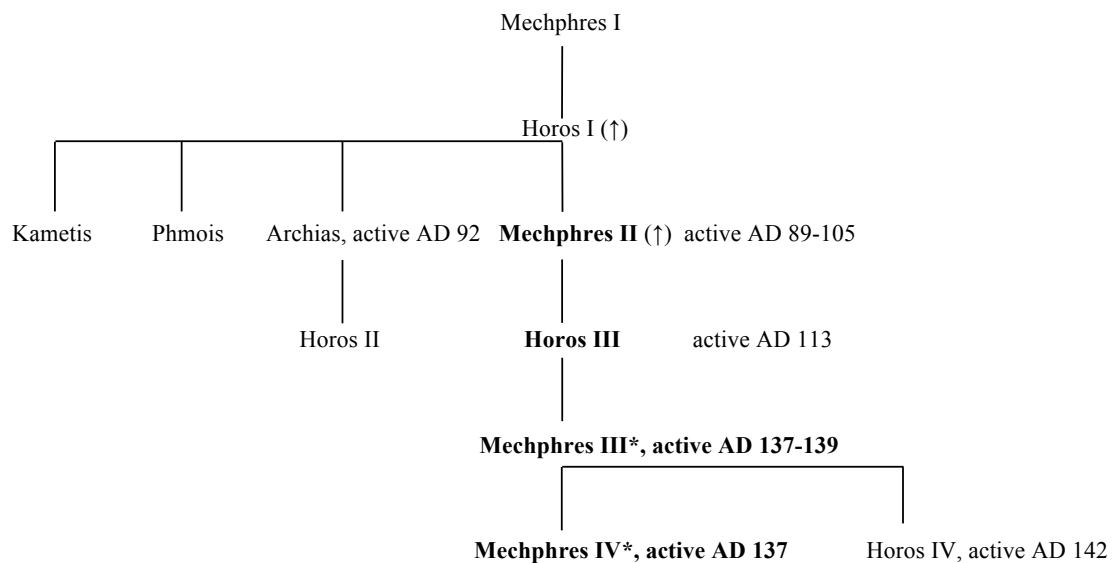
Mechphres I

Horos I (↑)

Kametis

Phmois

Archias, active AD 92

**Mechphres II** (↑) active AD 89-105

Horos II

**Horos III** active AD 113

**Mechphres III\*, active AD 137-139**

**Mechphres IV\*, active AD 137**

Horos IV, active AD 142